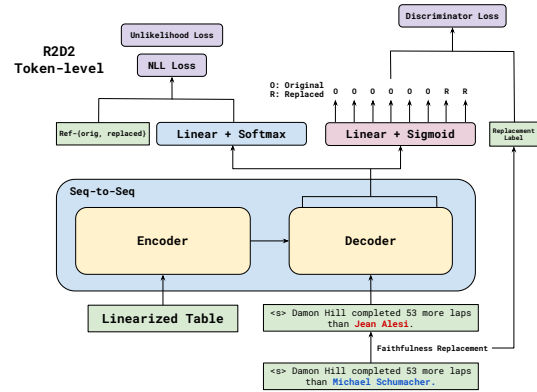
Unlikelihood Loss

NLL Loss

R2D2
Token-level

Discriminator Loss

O: Original
R: Replaced

O O O O O O R R

Ref-(orig, replaced)

Linear + Softmax

Linear + Sigmoid

Replacement Label

Seq-to-Seq

Encoder

Decoder

Linearized Table

<s> Damon Hill completed 53 more laps than Jean Alesi.

Faithfulness Replacement

<s> Damon Hill completed 53 more laps than Michael Schumacher.